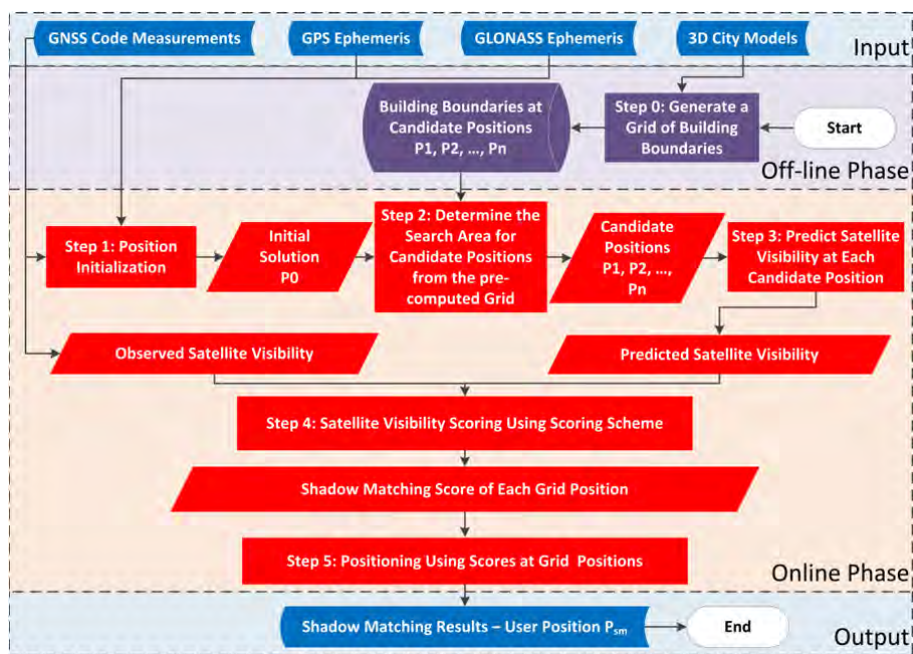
GNSS Code Measurements

GPS Ephemeris

GLONASS Ephemeris

3D City Models

Input

Building Boundaries at Candidate Positions P1, P2, …, Pn

Step 0: Generate a Grid of Building Boundaries

Start

Off-line Phase

Step 1: Position Initialization

Initial Solution P0

Step 2: Determine the Search Area for Candidate Positions from the pre-computed Grid

Candidate Positions P1, P2, …, Pn

Step 3: Predict Satellite Visibility at Each Candidate Position

Observed Satellite Visibility

Predicted Satellite Visibility

Step 4: Satellite Visibility Scoring Using Scoring Scheme

Shadow Matching Score of Each Grid Position

Step 5: Positioning Using Scores at Grid Positions

Online Phase

Shadow Matching Results – User Position $P_{sm}$

End

Output